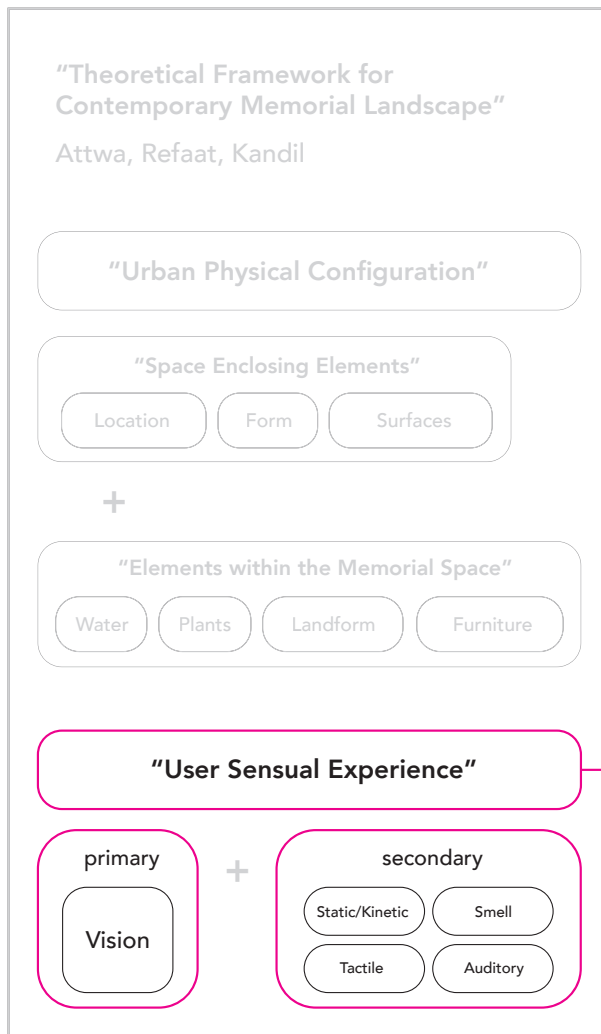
"Theoretical Framework for Contemporary Memorial Landscape"

Attwa, Refaat, Kandil

"Urban Physical Configuration"

"Space Enclosing Elements"

Location

Form

Surfaces

+

"Elements within the Memorial Space"

Water

Plants

Landform

Furniture

"User Sensual Experience"

primary

Vision

+

secondary

Static/Kinetic

Smell

Tactile

Auditory